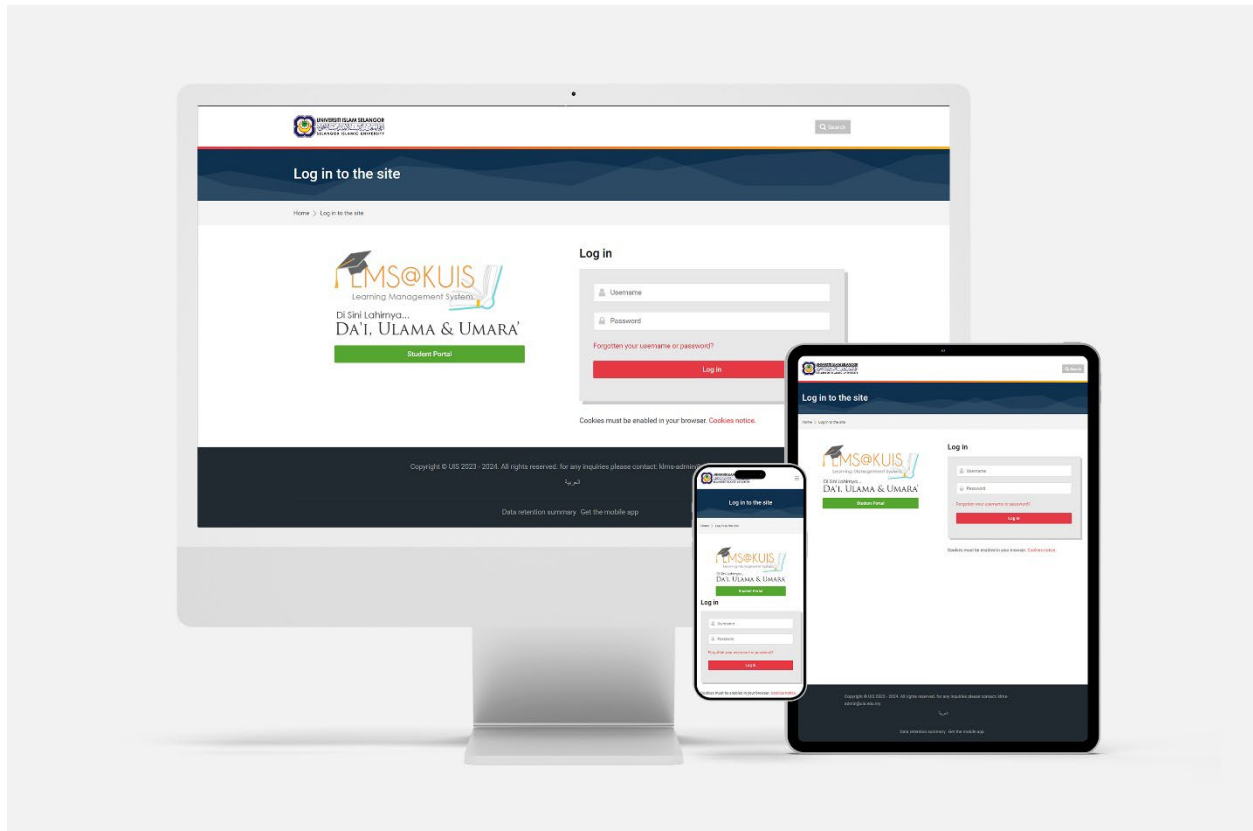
UNIVERSITI ISLAM SELANGOR
SELANGOR ISLAMIC UNIVERSITY

Search

Log in to the site

Home > Log in to the site

LMS@KUIS
Learning Management System
Di Sini Lahirnya...
DA'I, ULAMA & UMARA'

Student Portal

Log in

Username

Password

Forgotten your username or password?

Log in

Cookies must be enabled in your browser. Cookies notice.

Copyright © UIS 2023 - 2024. All rights reserved. for any inquiries please contact: klms-admin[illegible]

العربية

Data retention summary Get the mobile app

UNIVERSITI ISLAM SELANGOR

Search

Log in to the site

Home > Log in to the site

LMS@KUIS
Learning Management System
Di Sini Lahirnya...
DA'I, ULAMA & UMARA'

Student Portal

Log in

Username

Password

Forgotten your username or password?

Log in

Cookies must be enabled in your browser. Cookies notice.

Copyright © UIS 2023 - 2024. All rights reserved. for any inquiries please contact: klms-admin@uis.edu.my

العربية

Data retention summary Get the mobile app

UNIVERSITI ISLAM SELANGOR

Log in to the site

Home > Log in to the site

LMS@KUIS
Learning Management System
Di Sini Lahirnya...
DA'I, ULAMA & UMARA'

Student Portal

Log in

Username

Password

Forgotten your username or password?

Log in

Cookies must be enabled in your browser. Cookies notice.